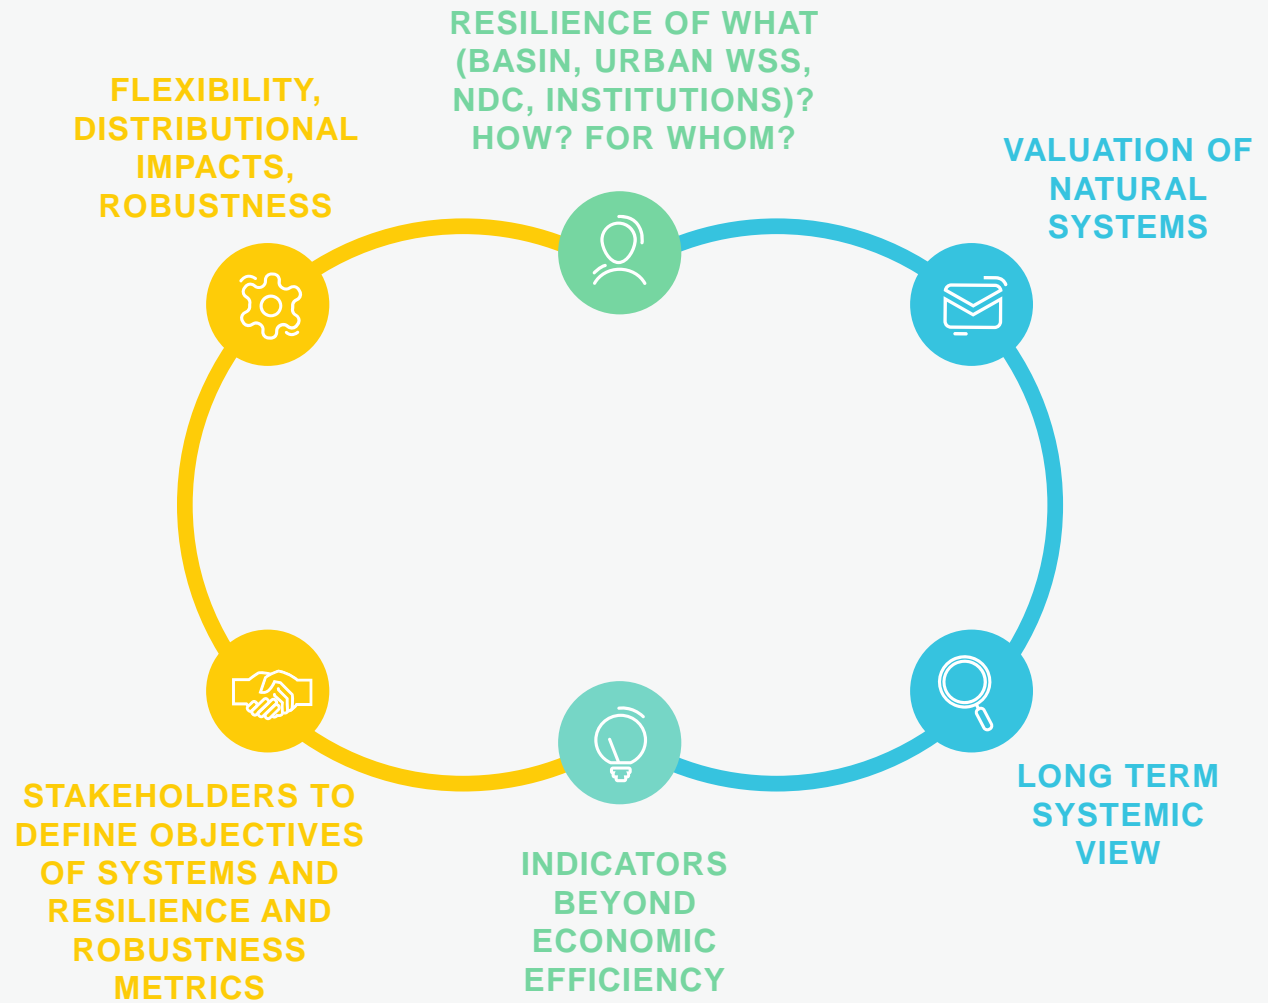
RESILIENCE OF WHAT (BASIN, URBAN WSS, NDC, INSTITUTIONS)? HOW? FOR WHOM?

FLEXIBILITY, DISTRIBUTIONAL IMPACTS, ROBUSTNESS

VALUATION OF NATURAL SYSTEMS

LONG TERM SYSTEMIC VIEW

INDICATORS BEYOND ECONOMIC EFFICIENCY

STAKEHOLDERS TO DEFINE OBJECTIVES OF SYSTEMS AND RESILIENCE AND ROBUSTNESS METRICS